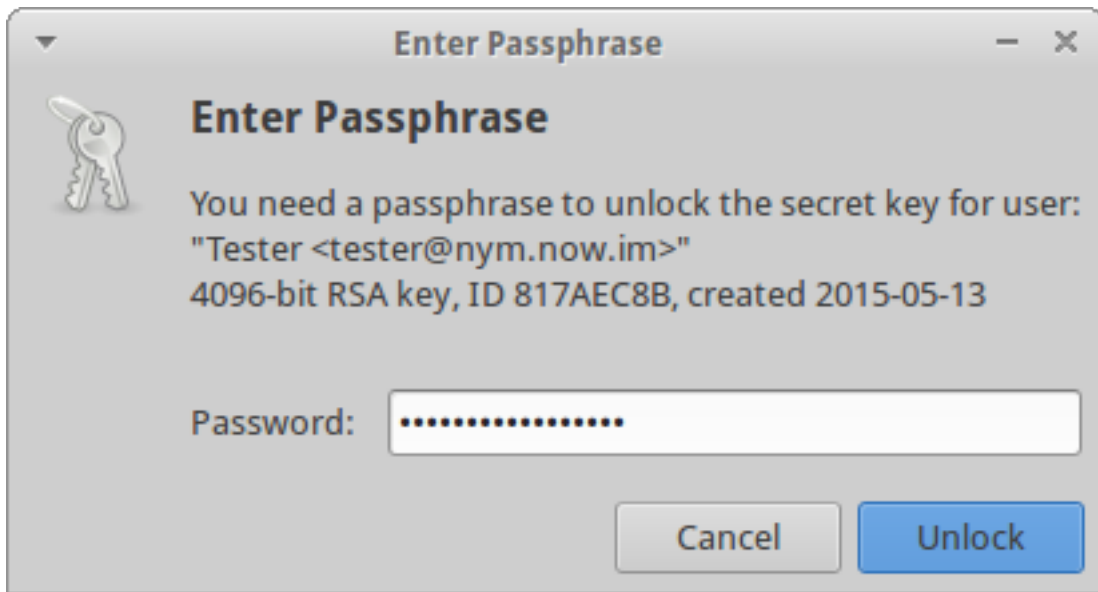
Enter Passphrase

Enter Passphrase

You need a passphrase to unlock the secret key for user:
"Tester <tester@nym.now.im>"
4096-bit RSA key, ID 817AEC8B, created 2015-05-13

Password: ••••••••••••••••••

Cancel Unlock